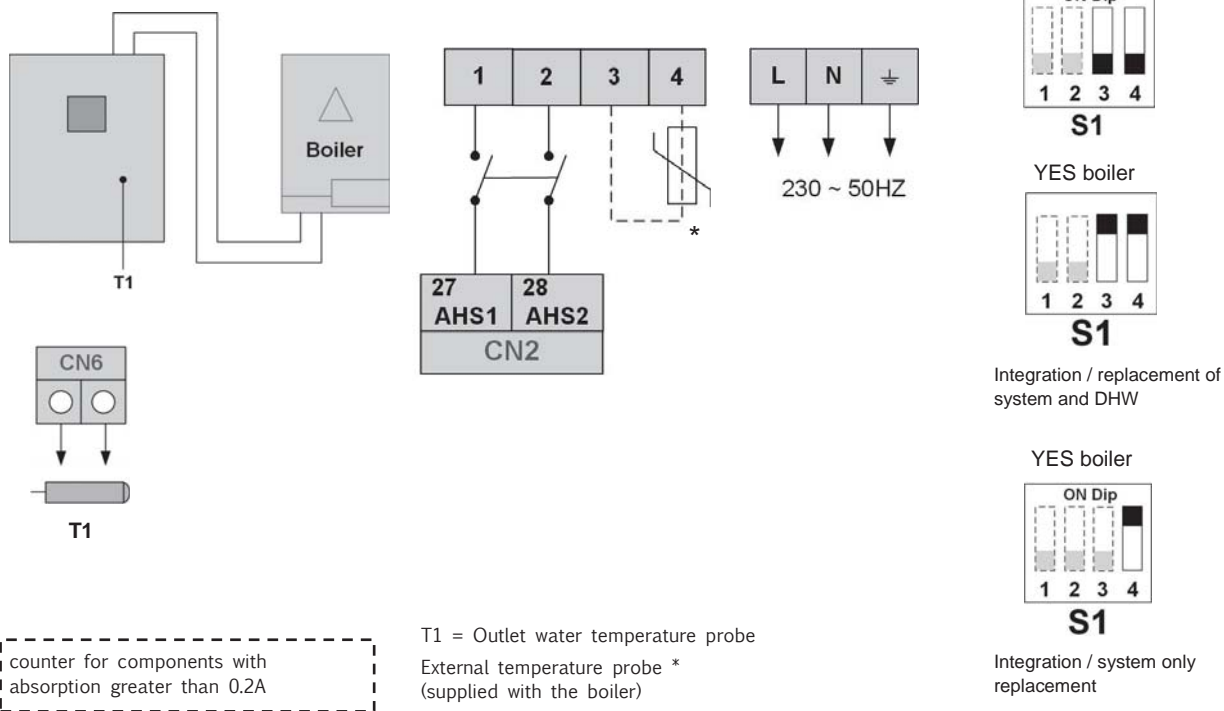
Boiler

T1

CN6

T1

1 2 3 4

L N ⏚

230 ~ 50HZ

*

27 AHS1
28 AHS2
CN2

ON Dip
1 2 3 4
S1

YES boiler

1 2 3 4
S1

Integration / replacement of system and DHW

YES boiler

ON Dip
1 2 3 4
S1

Integration / system only replacement

counter for components with absorption greater than 0.2A

T1 = Outlet water temperature probe
External temperature probe * (supplied with the boiler)